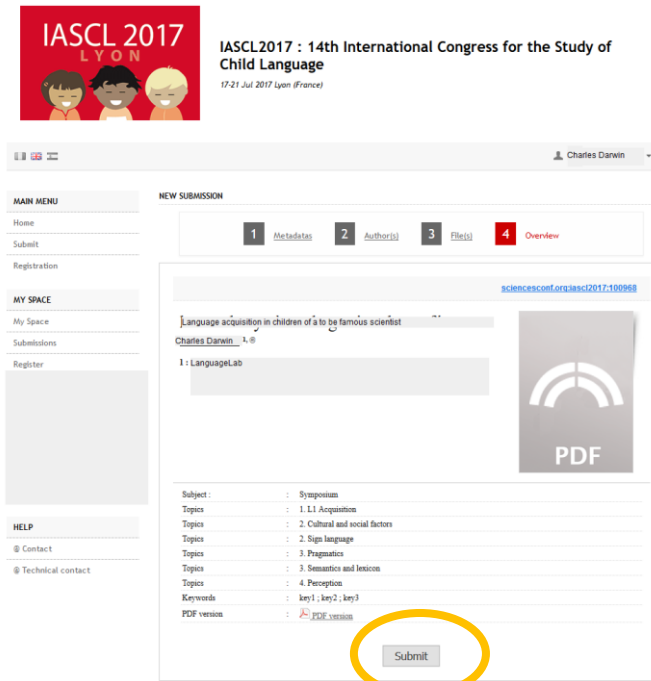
IASCL 2017
LYON

IASCL2017 : 14th International Congress for the Study of Child Language

17-21 Jul 2017 Lyon (France)

Charles Darwin

MAIN MENU

Home

Submit

Registration

MY SPACE

My Space

Submissions

Register

HELP

Contact

Technical contact

NEW SUBMISSION

1 Metadatas 2 Author(s) 3 File(s) 4 Overview

sciencesconf.org:iascl2017:100968

Language acquisition in children of a to be famous scientist

Charles Darwin 1, ®

1 : LanguageLab

PDF

| | | |
|---|---|---|
| Subject : | : | Symposium |
| Topics | : | 1. L1 Acquisition |
| Topics | : | 2. Cultural and social factors |
| Topics | : | 2. Sign language |
| Topics | : | 3. Pragmatics |
| Topics | : | 3. Semantics and lexicon |
| Topics | : | 4. Perception |
| Keywords | : | key1 ; key2 ; key3 |
| PDF version | : | PDF version |

Submit